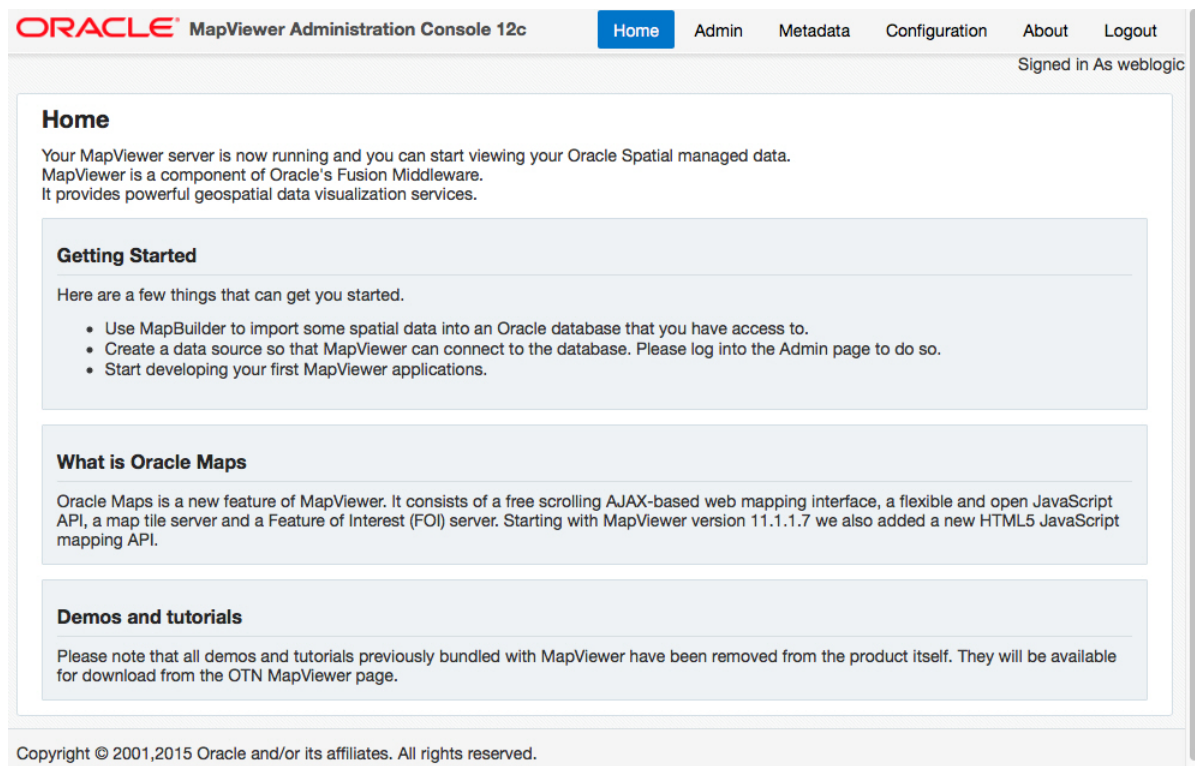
ORACLE® MapViewer Administration Console 12c

Home Admin Metadata Configuration About Logout

Signed in As weblogic

Home

Your MapViewer server is now running and you can start viewing your Oracle Spatial managed data.
MapViewer is a component of Oracle's Fusion Middleware.
It provides powerful geospatial data visualization services.

Getting Started

Here are a few things that can get you started.

- Use MapBuilder to import some spatial data into an Oracle database that you have access to.
- Create a data source so that MapViewer can connect to the database. Please log into the Admin page to do so.
- Start developing your first MapViewer applications.

What is Oracle Maps

Oracle Maps is a new feature of MapViewer. It consists of a free scrolling AJAX-based web mapping interface, a flexible and open JavaScript API, a map tile server and a Feature of Interest (FOI) server. Starting with MapViewer version 11.1.1.7 we also added a new HTML5 JavaScript mapping API.

Demos and tutorials

Please note that all demos and tutorials previously bundled with MapViewer have been removed from the product itself. They will be available for download from the OTN MapViewer page.

Copyright © 2001,2015 Oracle and/or its affiliates. All rights reserved.